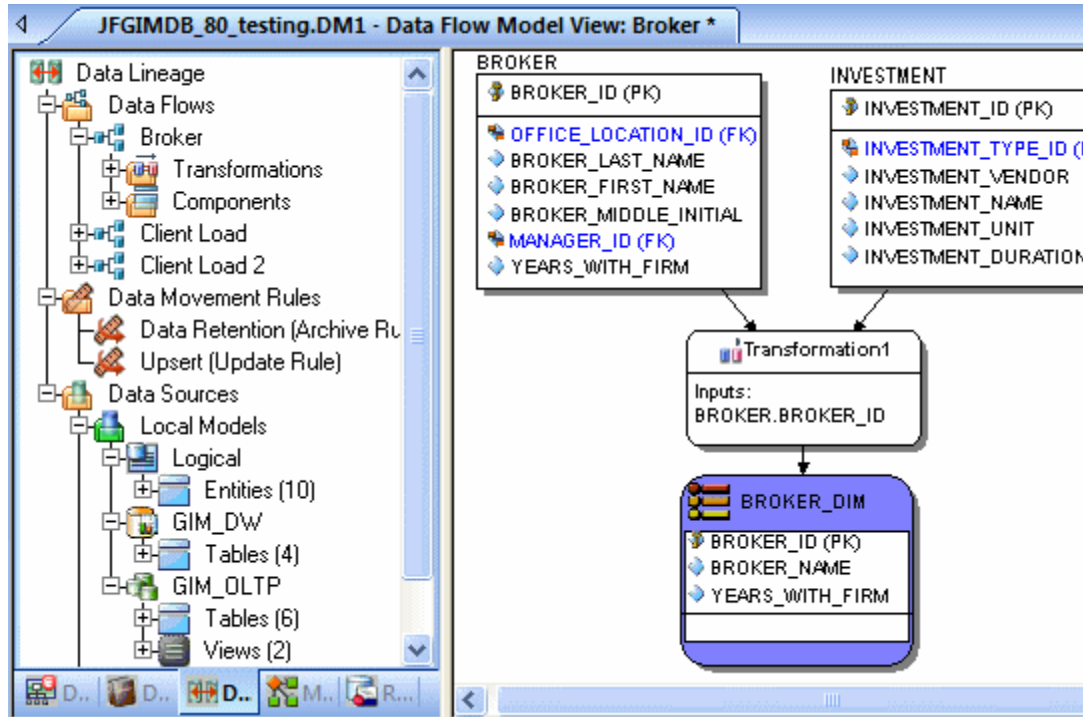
JFGIMDB_80_testing.DM1 - Data Flow Model View: Broker *

Data Lineage
Data Flows
Broker
Transformations
Components
Client Load
Client Load 2
Data Movement Rules
Data Retention (Archive Ru
Upsert (Update Rule)
Data Sources
Local Models
Logical
Entities (10)
GIM_DW
Tables (4)
GIM_OLTP
Tables (6)
Views (2)

D.. D.. D.. M.. R...

BROKER
BROKER_ID (PK)
OFFICE_LOCATION_ID (FK)
BROKER_LAST_NAME
BROKER_FIRST_NAME
BROKER_MIDDLE_INITIAL
MANAGER_ID (FK)
YEARS_WITH_FIRM

INVESTMENT
INVESTMENT_ID (PK)
INVESTMENT_TYPE_ID (
INVESTMENT_VENDOR
INVESTMENT_NAME
INVESTMENT_UNIT
INVESTMENT_DURATION

Transformation1
Inputs:
BROKER.BROKER_ID

BROKER_DIM
BROKER_ID (PK)
BROKER_NAME
YEARS_WITH_FIRM